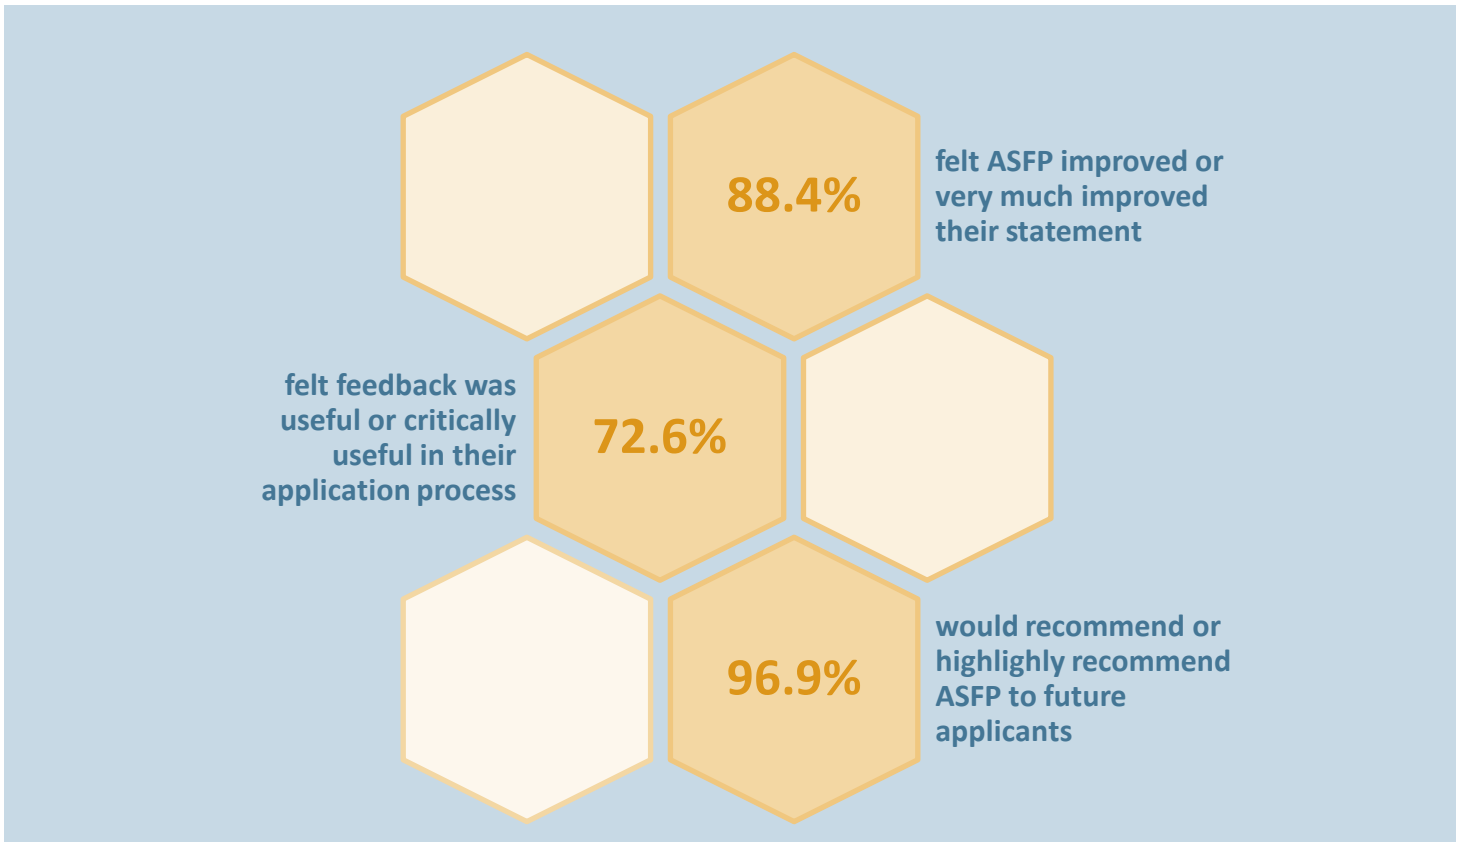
88.4%

felt ASFP improved or very much improved their statement

felt feedback was useful or critically useful in their application process

72.6%

96.9%

would recommend or highlighly recommend ASFP to future applicants